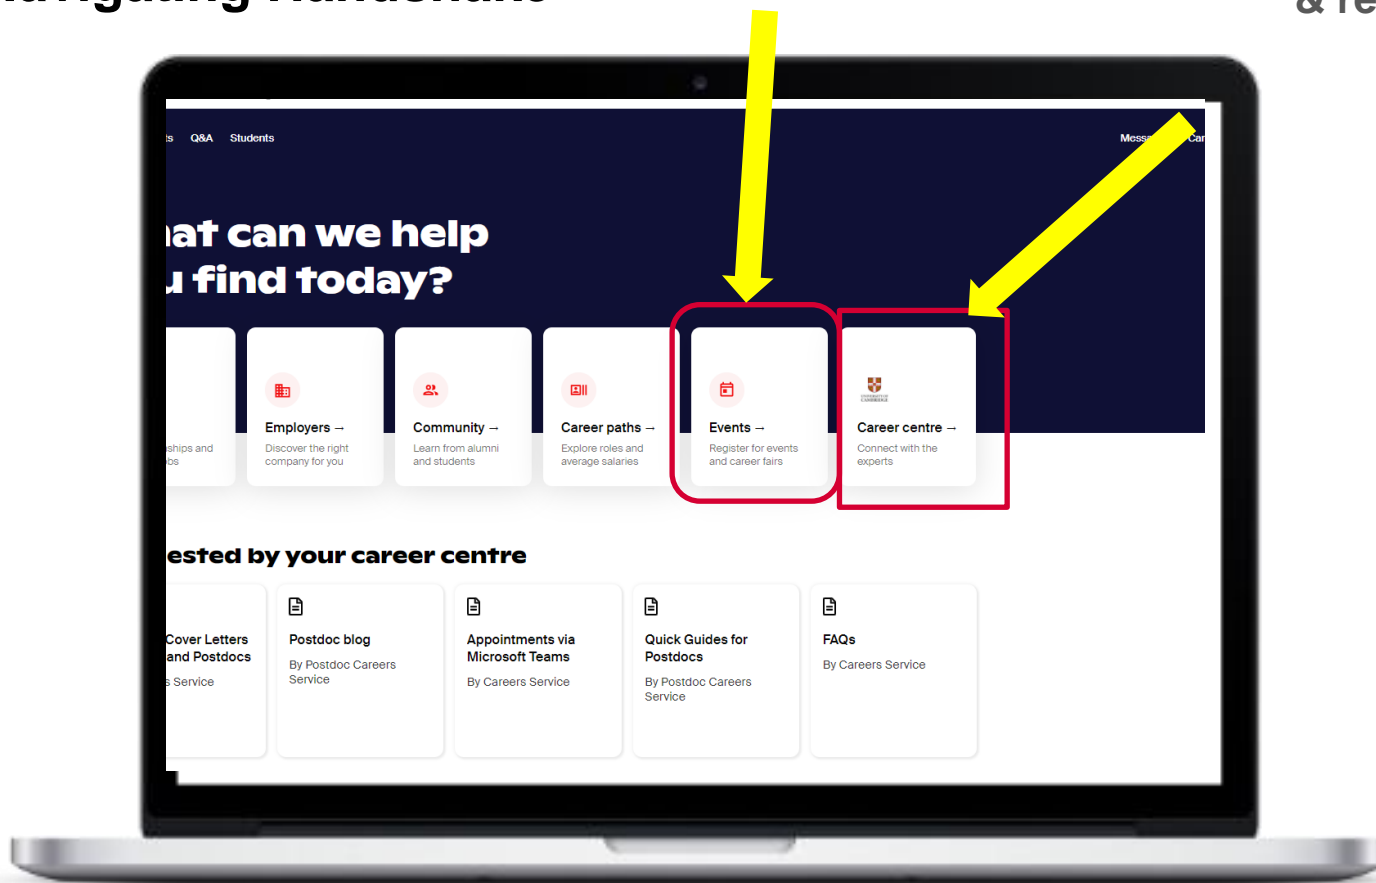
ts Q&A Students

Messa Car

at can we help
u find today?

ships and
bs

Employers →
Discover the right company for you

Community →
Learn from alumni and students

Career paths →
Explore roles and average salaries

Events →
Register for events and career fairs

Career centre →
Connect with the experts

ested by your career centre

Cover Letters
and Postdocs
s Service

Postdoc blog
By Postdoc Careers Service

Appointments via Microsoft Teams
By Careers Service

Quick Guides for Postdocs
By Postdoc Careers Service

FAQs
By Careers Service